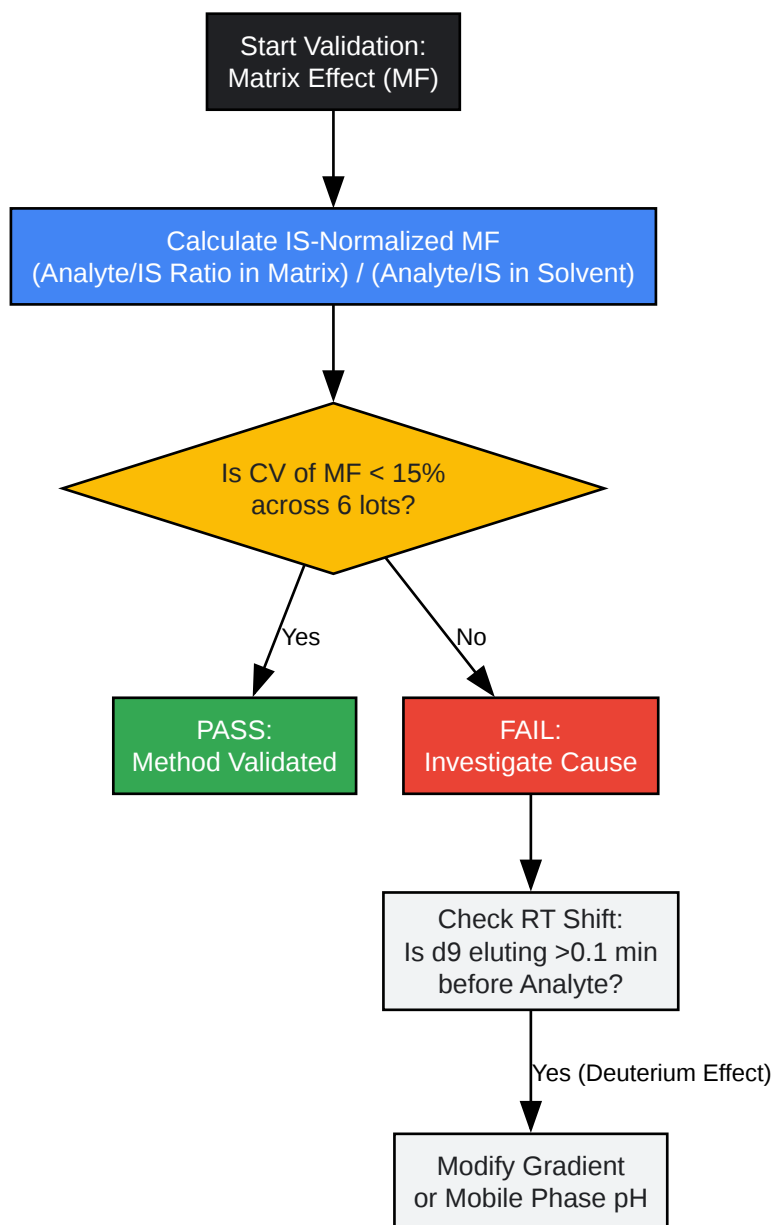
Start Validation:
Matrix Effect (MF)

Calculate IS-Normalized MF
(Analyte/IS Ratio in Matrix) / (Analyte/IS in Solvent)

Is CV of MF < 15%
across 6 lots?

Yes

No

PASS:
Method Validated

FAIL:
Investigate Cause

Check RT Shift:
Is d9 eluting >0.1 min
before Analyte?

Yes (Deuterium Effect)

Modify Gradient
or Mobile Phase pH